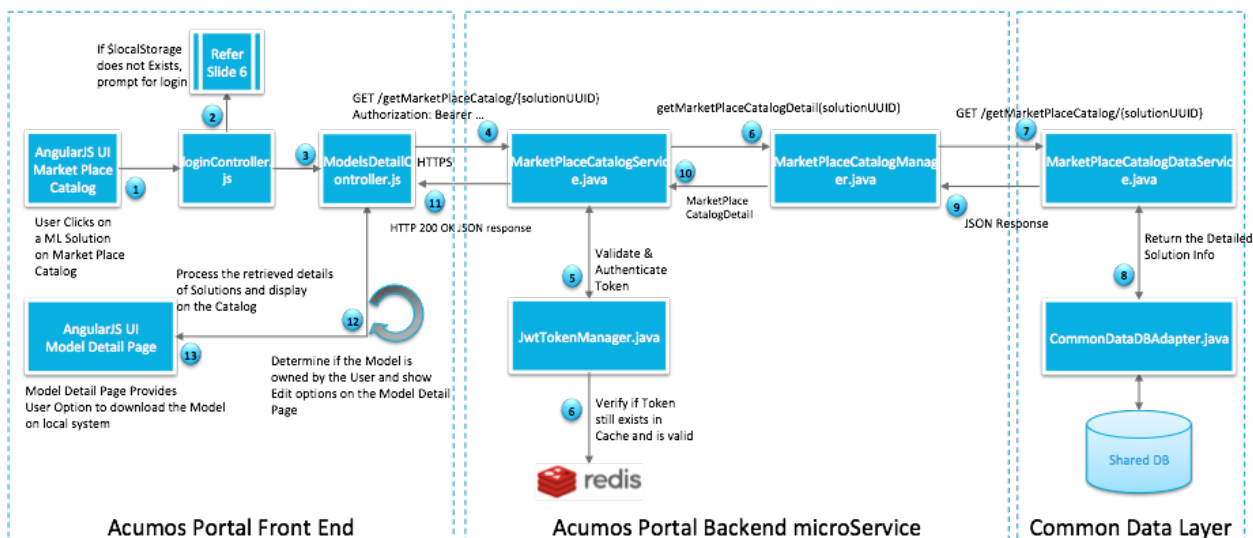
If $localStorage does not Exists, prompt for login

Refer Slide 6

2

AngularJS UI Market Place Catalog

1

User Clicks on a ML Solution on Market Place Catalog

loginController.js

3

ModelsDetailController.js

GET /getMarketPlaceCatalog/{solutionUUID}
Authorization: Bearer ...

4

HTTPS

11

HTTP 200 OK JSON response

Process the retrieved details of Solutions and display on the Catalog

12

AngularJS UI Model Detail Page

13

Model Detail Page Provides User Option to download the Model on local system

Determine if the Model is owned by the User and show Edit options on the Model Detail Page

MarketPlaceCatalogService.java

10

getMarketPlaceCatalogDetail(solutionUUID)

6

MarketPlaceCatalogManager.java

MarketPlace CatalogDetail

5

Validate & Authenticate Token

JwtTokenManager.java

6

Verify if Token still exists in Cache and is valid

redis

GET /getMarketPlaceCatalog/{solutionUUID}

7

MarketPlaceCatalogDataService.java

9

JSON Response

Return the Detailed Solution Info

8

CommonDataDBAdapter.java

Shared DB

Acumos Portal Front End

Acumos Portal Backend microService

Common Data Layer